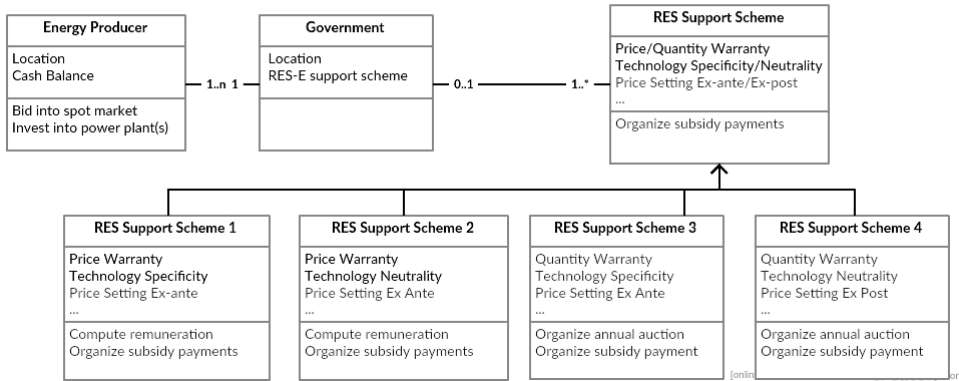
**Energy Producer**

Location
Cash Balance

Bid into spot market
Invest into power plant(s)

1..n 1

**Government**

Location
RES-E support scheme

0..1

1..*

**RES Support Scheme**

Price/Quantity Warranty
Technology Specificity/Neutrality
Price Setting Ex-ante/Ex-post
...

Organize subsidy payments

**RES Support Scheme 1**

Price Warranty
Technology Specificity
Price Setting Ex-ante
...

Compute remuneration
Organize subsidy payments

**RES Support Scheme 2**

Price Warranty
Technology Neutrality
Price Setting Ex Ante
...

Compute remuneration
Organize subsidy payments

**RES Support Scheme 3**

Quantity Warranty
Technology Specificity
Price Setting Ex Ante
...

Organize annual auction
Organize subsidy payment

**RES Support Scheme 4**

Quantity Warranty
Technology Neutrality
Price Setting Ex Post
...

Organize annual auction
Organize subsidy payment

[onli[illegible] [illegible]or